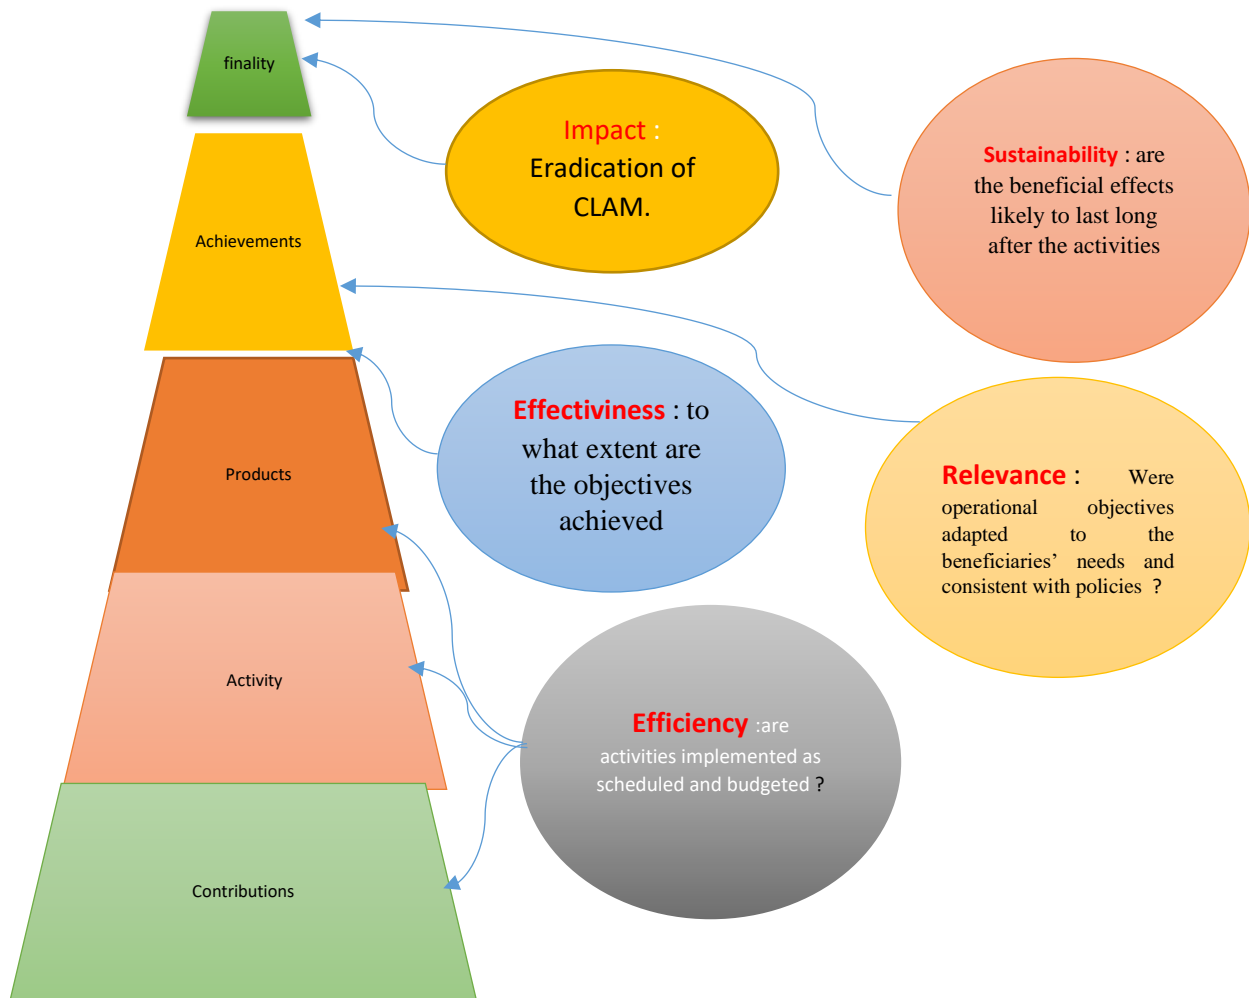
finality

Impact :
Eradication of CLAM.

Sustainability : are the beneficial effects likely to last long after the activities

Achievements

Effectiviness : to what extent are the objectives achieved

Products

Relevance : Were operational objectives adapted to the beneficiaries' needs and consistent with policies ?

Activity

Efficiency :are activities implemented as scheduled and budgeted ?

Contributions